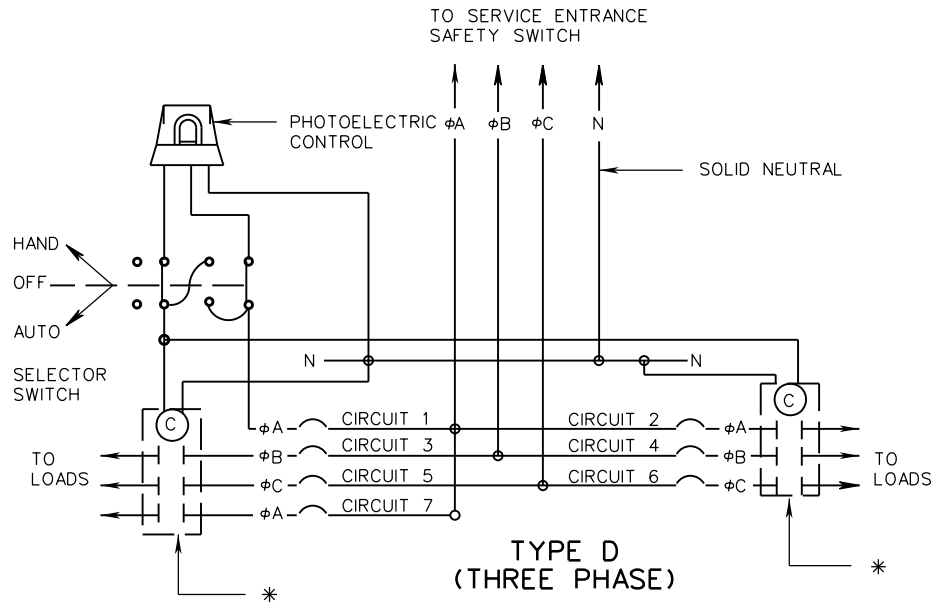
TO SERVICE ENTRANCE
SAFETY SWITCH

PHOTOELECTRIC
CONTROL

ϕA ϕB ϕC N

SOLID NEUTRAL

HAND
OFF
AUTO

SELECTOR
SWITCH

N

N

C

C

ϕA CIRCUIT 1
ϕB CIRCUIT 3
ϕC CIRCUIT 5
ϕA CIRCUIT 7

CIRCUIT 2 ϕA
CIRCUIT 4 ϕB
CIRCUIT 6 ϕC

TO
LOADS

TO
LOADS

TYPE D
(THREE PHASE)

*

*